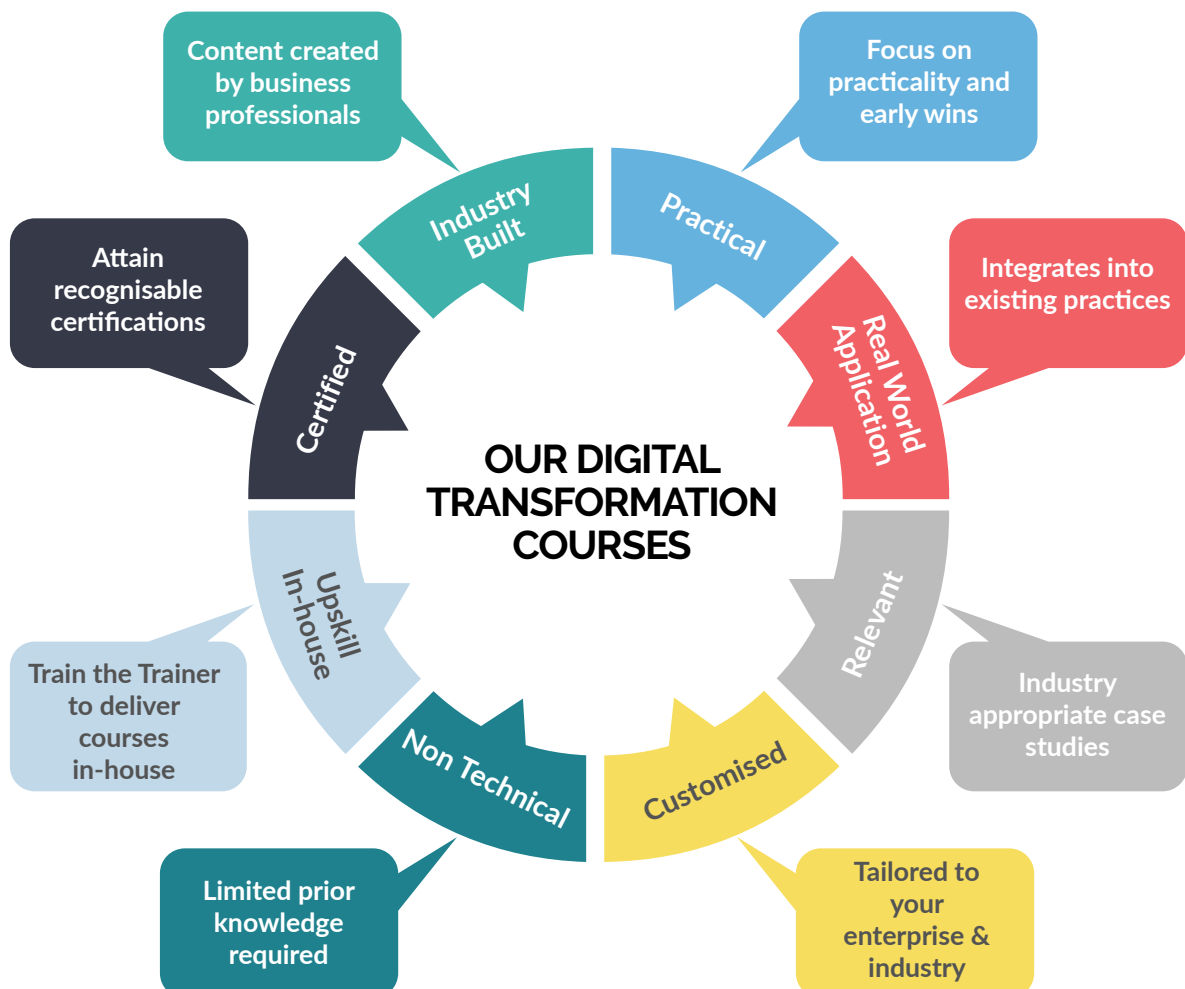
Content created by business professionals

Focus on practicality and early wins

Industry Built

Practical

Attain recognisable certifications

Integrates into existing practices

Real World Application

Certified

OUR DIGITAL TRANSFORMATION COURSES

Upskill In-house

Relevant

Train the Trainer to deliver courses in-house

Industry appropriate case studies

Non Technical

Customised

Limited prior knowledge required

Tailored to your enterprise & industry